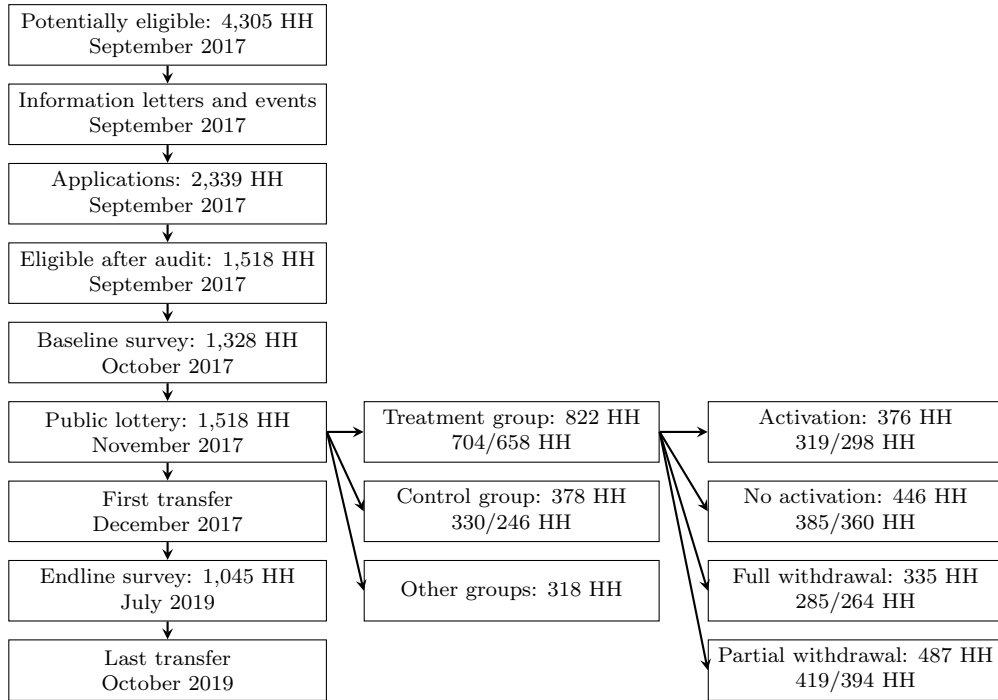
Potentially eligible: 4,305 HH
September 2017

Information letters and events
September 2017

Applications: 2,339 HH
September 2017

Eligible after audit: 1,518 HH
September 2017

Baseline survey: 1,328 HH
October 2017

Public lottery: 1,518 HH
November 2017

First transfer
December 2017

Endline survey: 1,045 HH
July 2019

Last transfer
October 2019

Treatment group: 822 HH
704/658 HH

Control group: 378 HH
330/246 HH

Other groups: 318 HH

Activation: 376 HH
319/298 HH

No activation: 446 HH
385/360 HH

Full withdrawal: 335 HH
285/264 HH

Partial withdrawal: 487 HH
419/394 HH